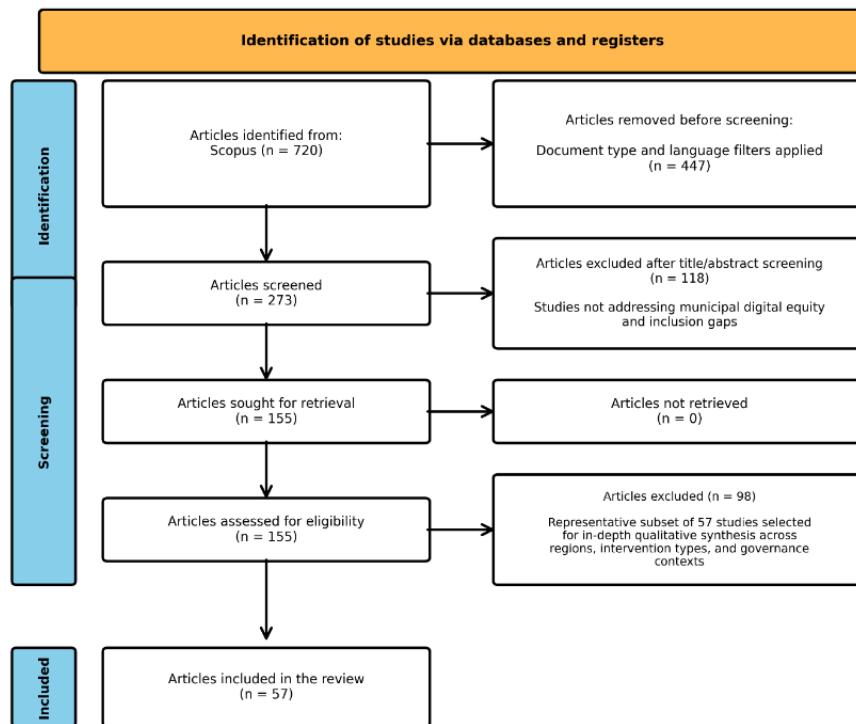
Identification of studies via databases and registers

Identification

Articles identified from:
Scopus (n = 720)

Articles removed before screening:

Document type and language filters applied
(n = 447)

Screening

Articles screened
(n = 273)

Articles excluded after title/abstract screening
(n = 118)

Studies not addressing municipal digital equity and inclusion gaps

Articles sought for retrieval
(n = 155)

Articles not retrieved
(n = 0)

Articles assessed for eligibility
(n = 155)

Articles excluded (n = 98)

Representative subset of 57 studies selected for in-depth qualitative synthesis across regions, intervention types, and governance contexts

Included

Articles included in the review
(n = 57)